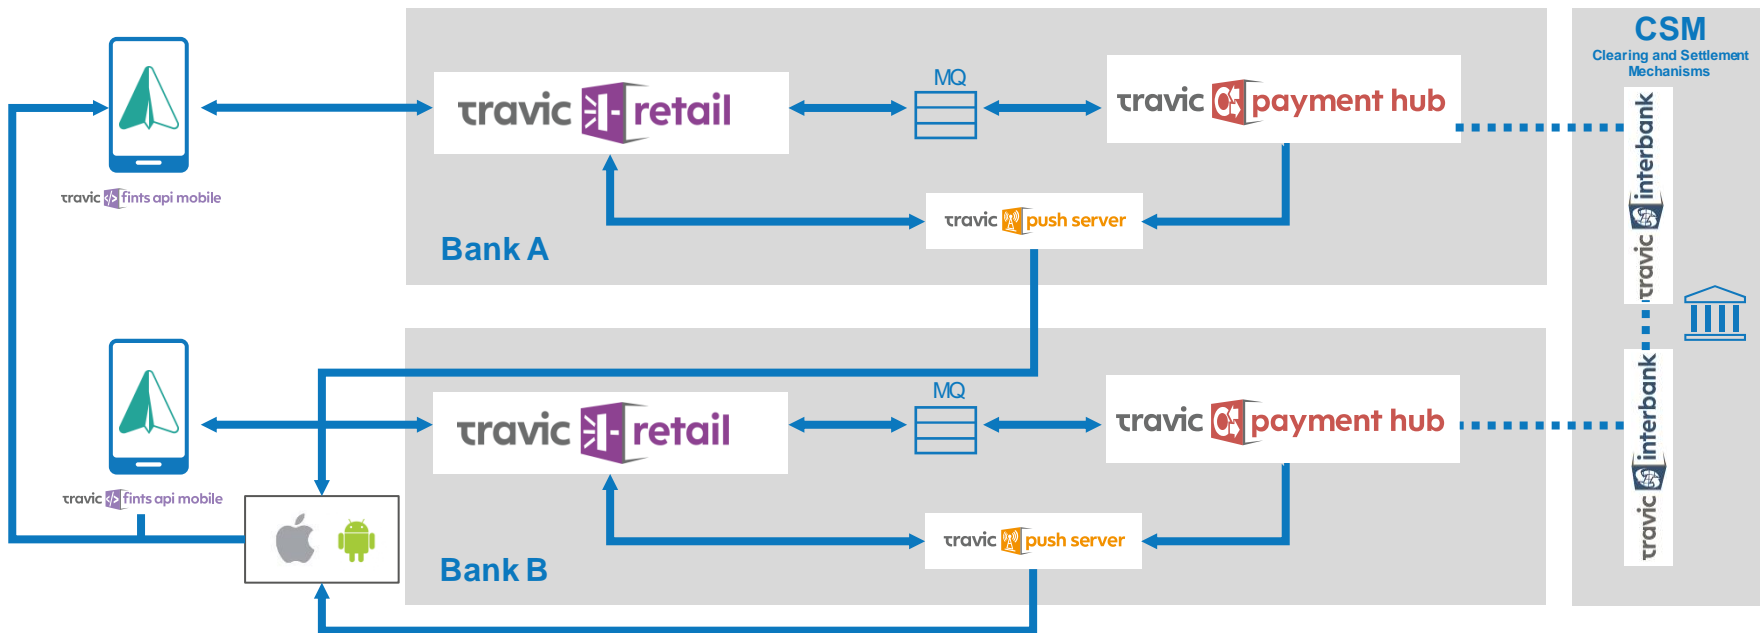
travic fints api mobile

travic retail

MQ

travic payment hub

travic push server

Bank A

CSM
Clearing and Settlement Mechanisms

travic interbank

travic interbank

travic fints api mobile

travic retail

MQ

travic payment hub

travic push server

Bank B